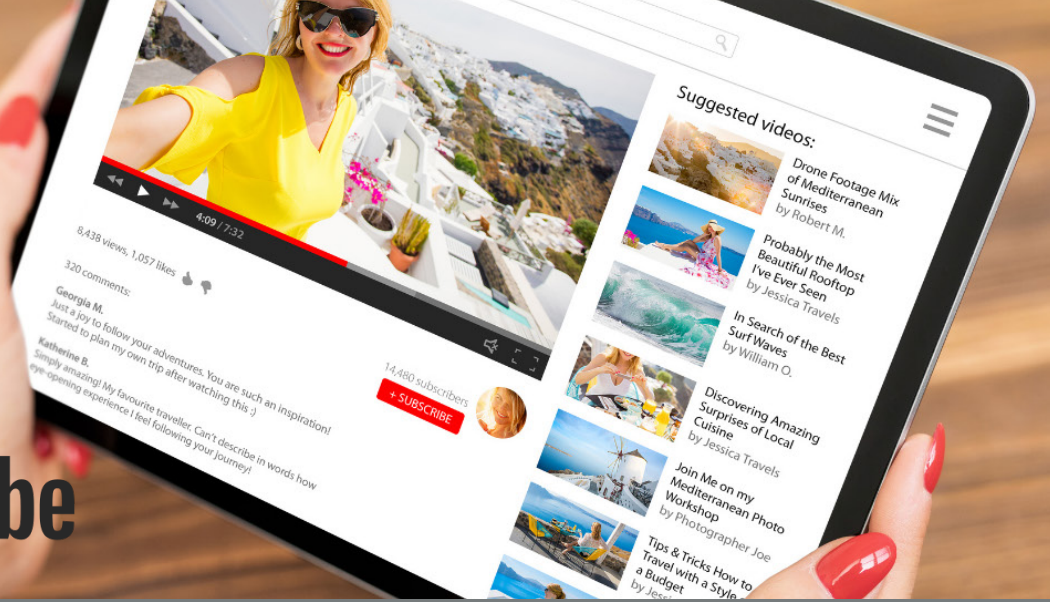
4:09 / 7:32

8,438 views, 1,057 likes

320 comments:

Georgia M.
Just a joy to follow your adventures. You are such an inspiration! Started to plan my own trip after watching this :)

Katherine B.
Simply amazing! My favourite traveller. Can't describe in words how eye-opening experience I feel following your Journey!

14,480 subscribers
+ SUBSCRIBE

Suggested videos:

Drone Footage Mix of Mediterranean Sunrises
by Robert M.

Probably the Most Beautiful Rooftop I've Ever Seen
by Jessica Travels

In Search of the Best Surf Waves
by William O.

Discovering Amazing Surprises of Local Cuisine
by Jessica Travels

Join Me on my Mediterranean Photo Workshop
by Photographer Joe

Tips & Tricks How to Travel with a Style on a Budget
by Jessi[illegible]

be